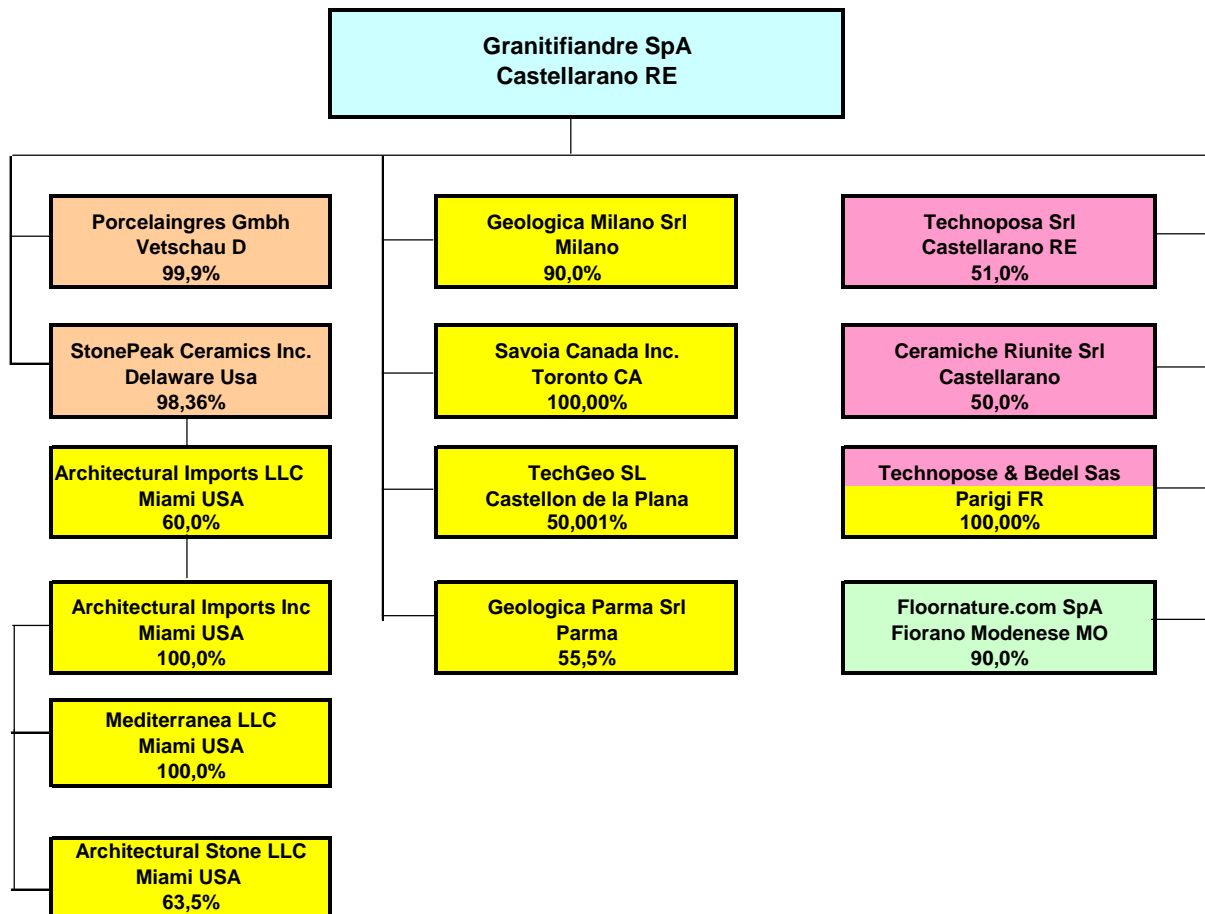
Granitifiandre SpA
Castellarano RE

Porcelaingres Gmbh
Vetschau D
99,9%

StonePeak Ceramics Inc.
Delaware Usa
98,36%

Architectural Imports LLC
Miami USA
60,0%

Architectural Imports Inc
Miami USA
100,0%

Mediterranea LLC
Miami USA
100,0%

Architectural Stone LLC
Miami USA
63,5%

Geologica Milano Srl
Milano
90,0%

Savoia Canada Inc.
Toronto CA
100,00%

TechGeo SL
Castellon de la Plana
50,001%

Geologica Parma Srl
Parma
55,5%

Technoposa Srl
Castellarano RE
51,0%

Ceramiche Riunite Srl
Castellarano
50,0%

Technopose & Bedel Sas
Parigi FR
100,00%

Floornature.com SpA
Fiorano Modenese MO
90,0%